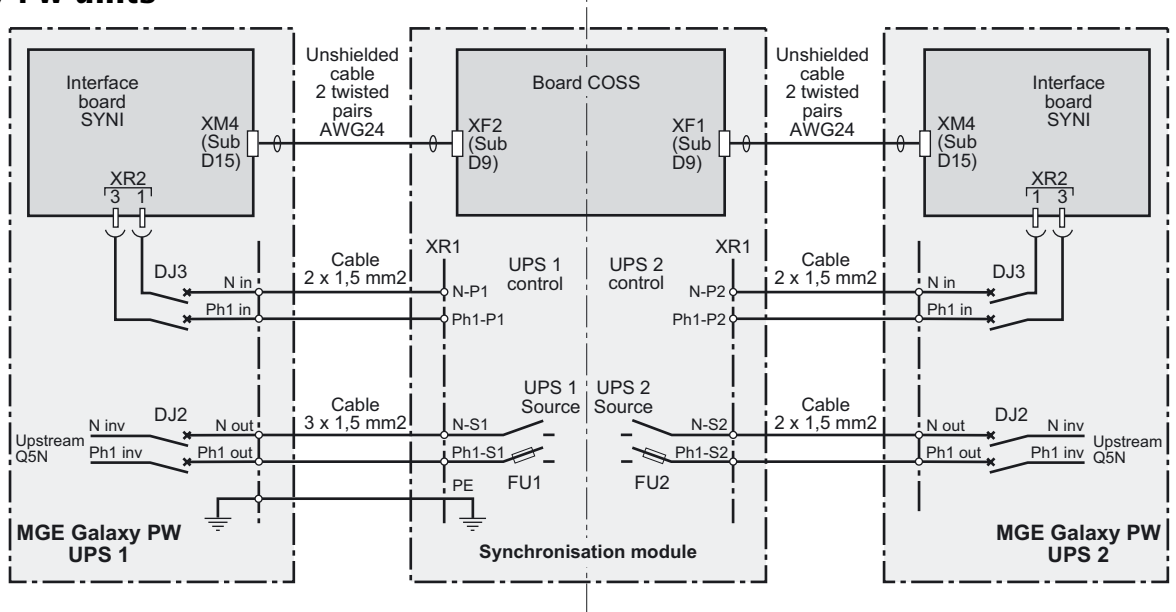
PW units

Interface board SYNI

XM4 (Sub D15)

XR2
3 1

Unshielded cable 2 twisted pairs AWG24

Board COSS

XF2 (Sub D9)

XF1 (Sub D9)

Unshielded cable 2 twisted pairs AWG24

Interface board SYNI

XM4 (Sub D15)

XR2
1 3

DJ3
N in
Ph1 in

Cable 2 x 1,5 mm2

XR1
N-P1
Ph1-P1

UPS 1 control

UPS 2 control

XR1
N-P2
Ph1-P2

Cable 2 x 1,5 mm2

N in
Ph1 in
DJ3

Upstream Q5N
N inv
Ph1 inv
DJ2
N out
Ph1 out

Cable 3 x 1,5 mm2

N-S1
Ph1-S1
PE

UPS 1 Source
FU1

UPS 2 Source
FU2

N-S2
Ph1-S2

Cable 2 x 1,5 mm2

N out
Ph1 out
DJ2
N inv
Ph1 inv
Upstream Q5N

MGE Galaxy PW UPS 1

Synchronisation module

MGE Galaxy PW UPS 2